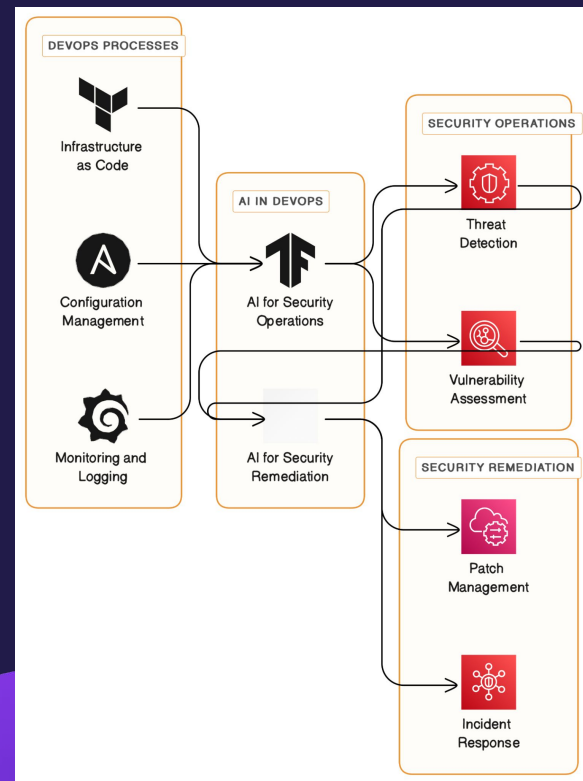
DEVOPS PROCESSES

Infrastructure as Code

Configuration Management

Monitoring and Logging

AI IN DEVOPS

AI for Security Operations

AI for Security Remediation

SECURITY OPERATIONS

Threat Detection

Vulnerability Assessment

SECURITY REMEDIATION

Patch Management

Incident Response